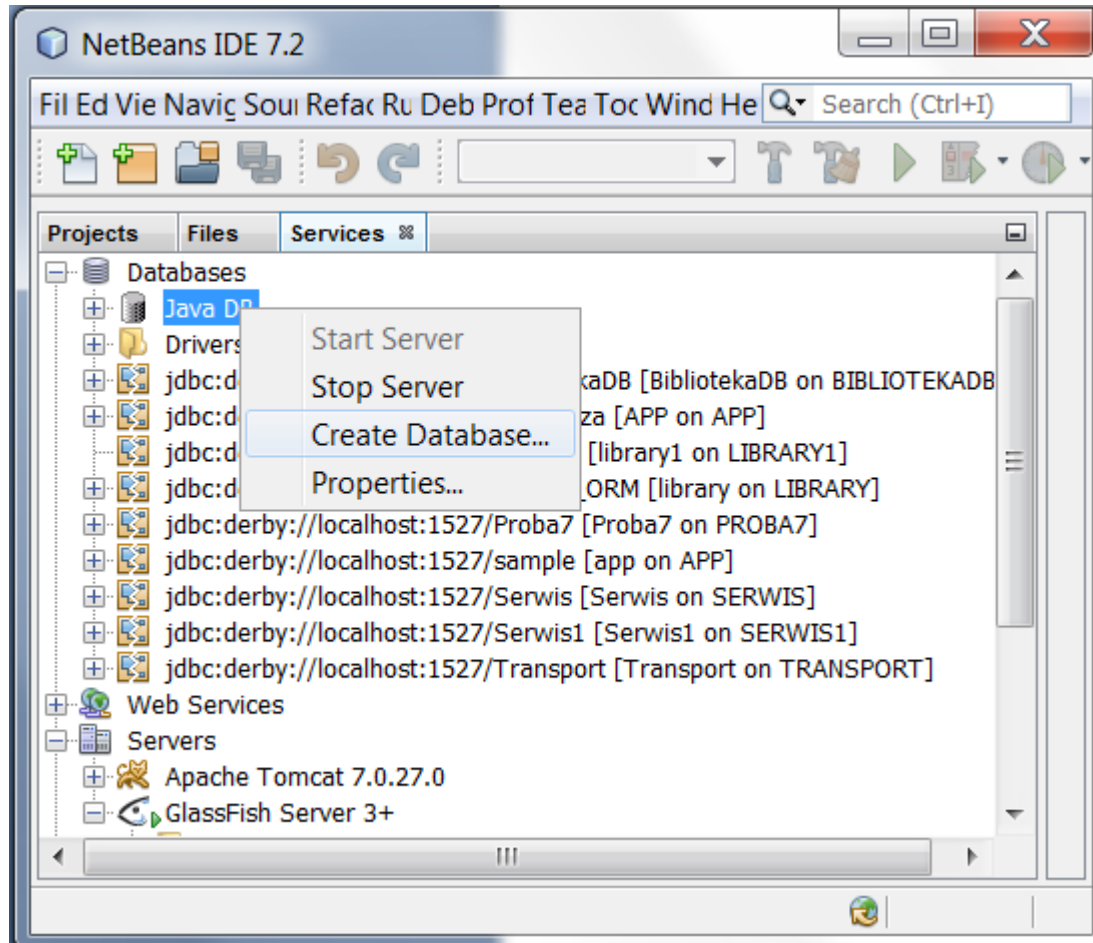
NetBeans IDE 7.2

Fil Ed Vie Navig Sou Refac Ru Deb Prof Tea Toc Wind He

Search (Ctrl+I)

Projects Files Services

Databases
Java DB
Drivers
jdbc:d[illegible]kaDB [BibliotekaDB on BIBLIOTEKADB
jdbc:d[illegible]za [APP on APP]
jdbc:d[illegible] [library1 on LIBRARY1]
jdbc:d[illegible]ORM [library on LIBRARY]
jdbc:derby://localhost:1527/Proba7 [Proba7 on PROBA7]
jdbc:derby://localhost:1527/sample [app on APP]
jdbc:derby://localhost:1527/Serwis [Serwis on SERWIS]
jdbc:derby://localhost:1527/Serwis1 [Serwis1 on SERWIS1]
jdbc:derby://localhost:1527/Transport [Transport on TRANSPORT]
Web Services
Servers
Apache Tomcat 7.0.27.0
GlassFish Server 3+

Start Server
Stop Server
Create Database...
Properties...